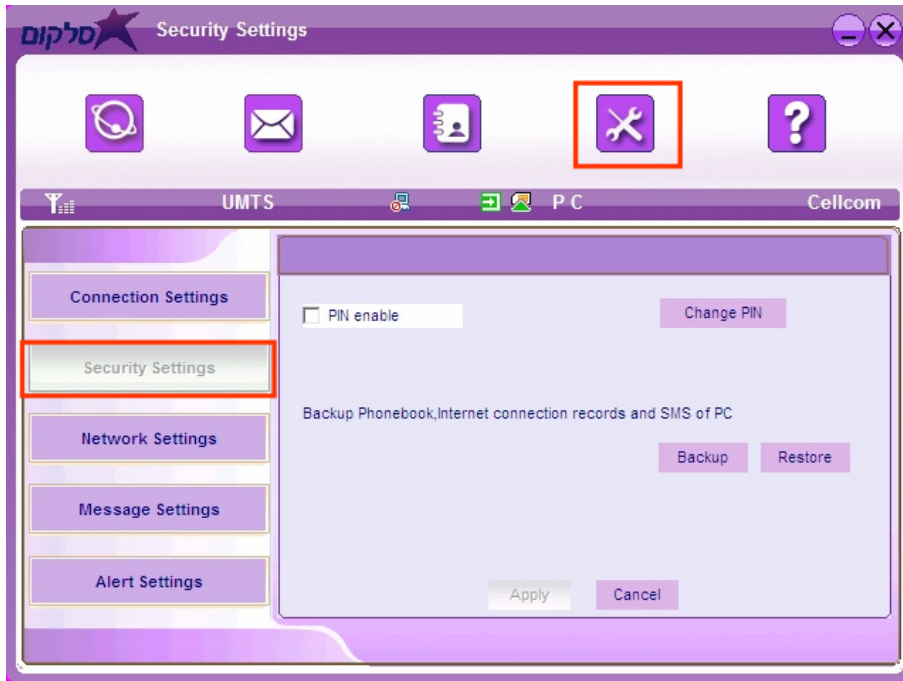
סלקום Security Settings

UMTS PC Cellcom

Connection Settings

Security Settings

Network Settings

Message Settings

Alert Settings

PIN enable

Change PIN

Backup Phonebook,Internet connection records and SMS of PC

Backup Restore

Apply Cancel